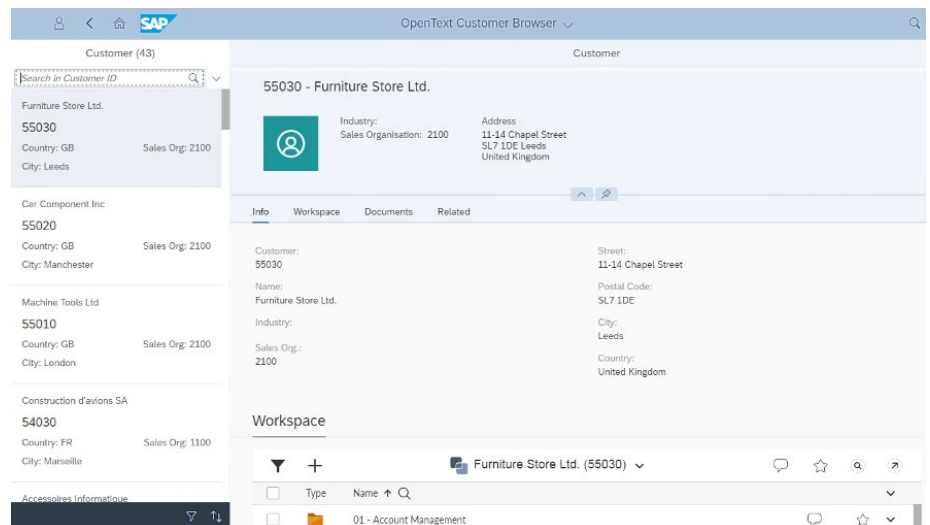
SAP

OpenText Customer Browser

Customer (43)

Search in Customer ID

Furniture Store Ltd.
55030
Country: GB Sales Org: 2100
City: Leeds

Car Component Inc
55020
Country: GB Sales Org: 2100
City: Manchester

Machine Tools Ltd
55010
Country: GB Sales Org: 2100
City: London

Construction d'avions SA
54030
Country: FR Sales Org: 1100
City: Marseille

Accessoires Informatique

Customer

55030 - Furniture Store Ltd.

Industry:
Sales Organisation: 2100

Address
11-14 Chapel Street
SL7 1DE Leeds
United Kingdom

Info Workspace Documents Related

Customer:
55030

Name:
Furniture Store Ltd.

Industry:

Sales Org.:
2100

Street:
11-14 Chapel Street

Postal Code:
SL7 1DE

City:
Leeds

Country:
United Kingdom

Workspace

Furniture Store Ltd. (55030)

Type Name ↑

01 - Account Management